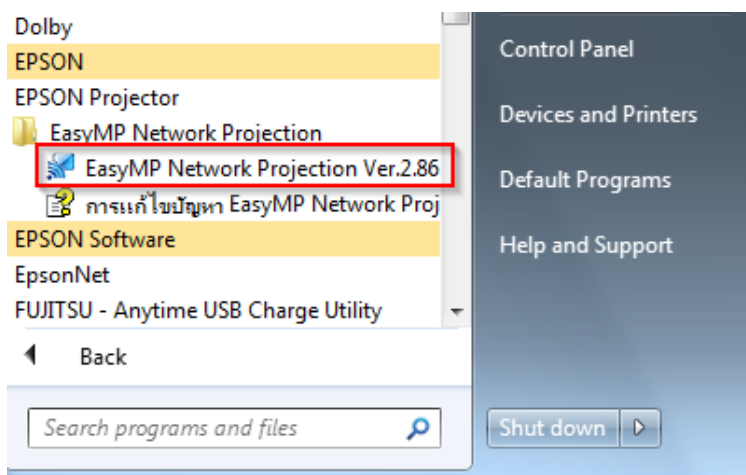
Dolby
EPSON
EPSON Projector
EasyMP Network Projection
EasyMP Network Projection Ver.2.86
การแก้ไขปัญหา EasyMP Network Proj
EPSON Software
EpsonNet
FUJITSU - Anytime USB Charge Utility

Back

Search programs and files

Control Panel
Devices and Printers
Default Programs
Help and Support

Shut down